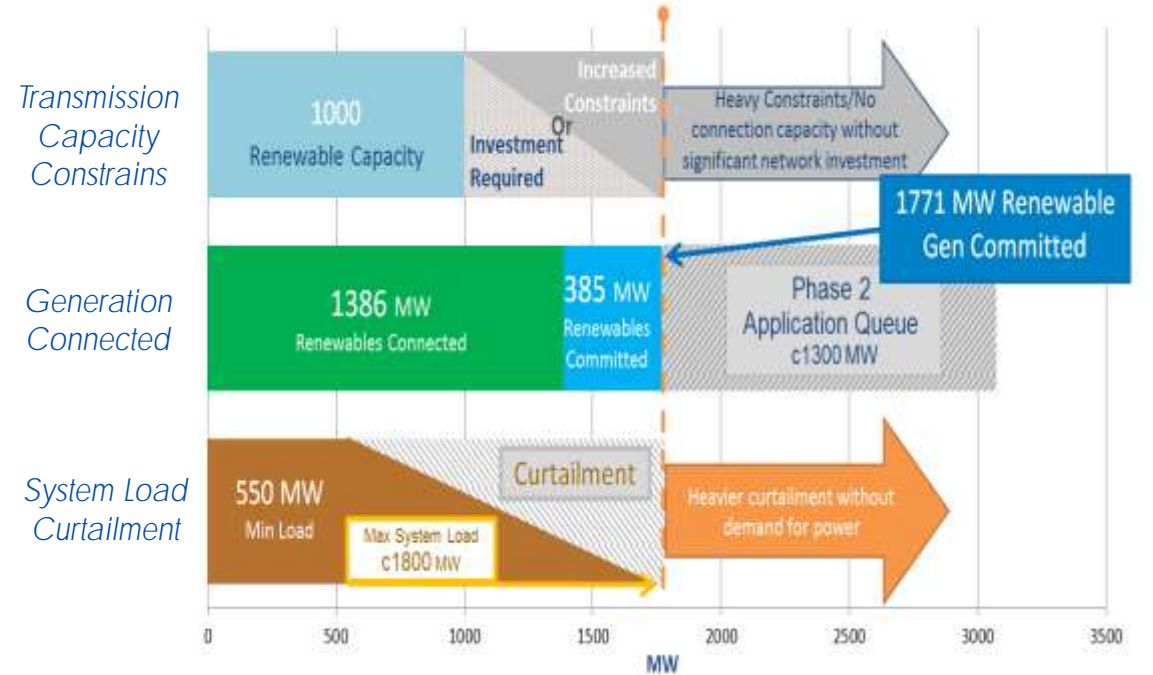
Transmission Capacity Constrains

1000
Renewable Capacity

Investment Or Required

Increased Constraints

Heavy Constraints/No connection capacity without significant network investment

1771 MW Renewable Gen Committed

Generation Connected

1386 MW
Renewables Connected

385 MW
Renewables Committed

Phase 2
Application Queue
c1300 MW

System Load Curtailment

550 MW
Min Load

Max System Load
c1800 MW

Curtailment

Heavier curtailment without demand for power

0 500 1000 1500 2000 2500 3000 3500
MW